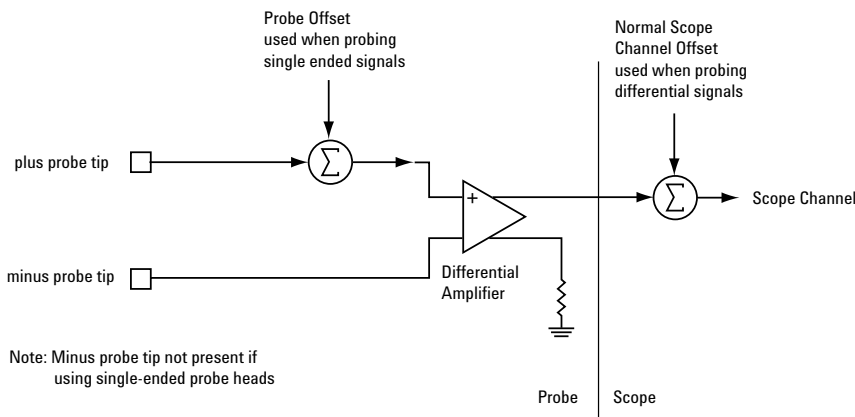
Probe Offset
used when probing
single ended signals

Normal Scope
Channel Offset
used when probing
differential signals

plus probe tip

$\Sigma$

+

$\Sigma$

Scope Channel

minus probe tip

Differential
Amplifier

Note: Minus probe tip not present if
using single-ended probe heads

Probe

Scope